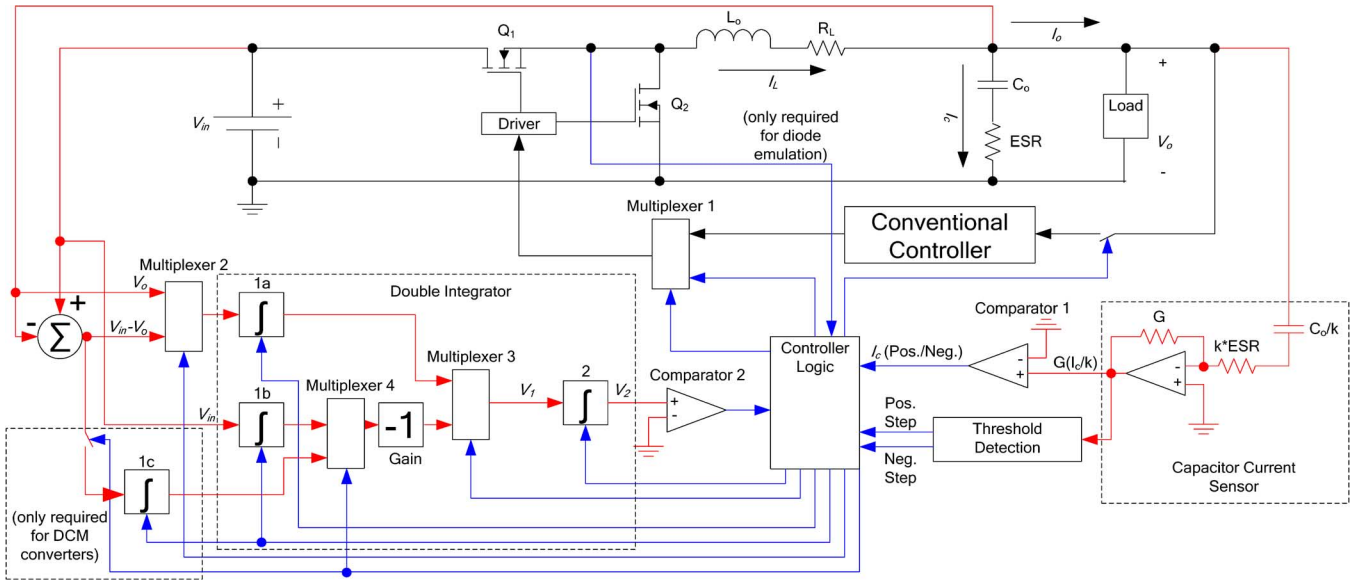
$Q_1$
$L_o$
$R_L$
$I_o$
$I_L$
$Q_2$
$V_{in}$
+
Driver
(only required for diode emulation)
$I_c$
$C_o$
ESR
Load
+
$V_o$
-
Multiplexer 1
Conventional Controller
Multiplexer 2
$V_o$
+
-
$\Sigma$
$V_{in}$-$V_o$
$V_{in}$
1a
1b
1c
Double Integrator
Multiplexer 4
-1
Gain
Multiplexer 3
$V_1$
2
$V_2$
Comparator 2
+
-
Controller Logic
$I_c$ (Pos./Neg.)
Comparator 1
-
+
G($I_c$/k)
G
k*ESR
$C_o$/k
-
+
Pos. Step
Neg. Step
Threshold Detection
Capacitor Current Sensor
(only required for DCM converters)